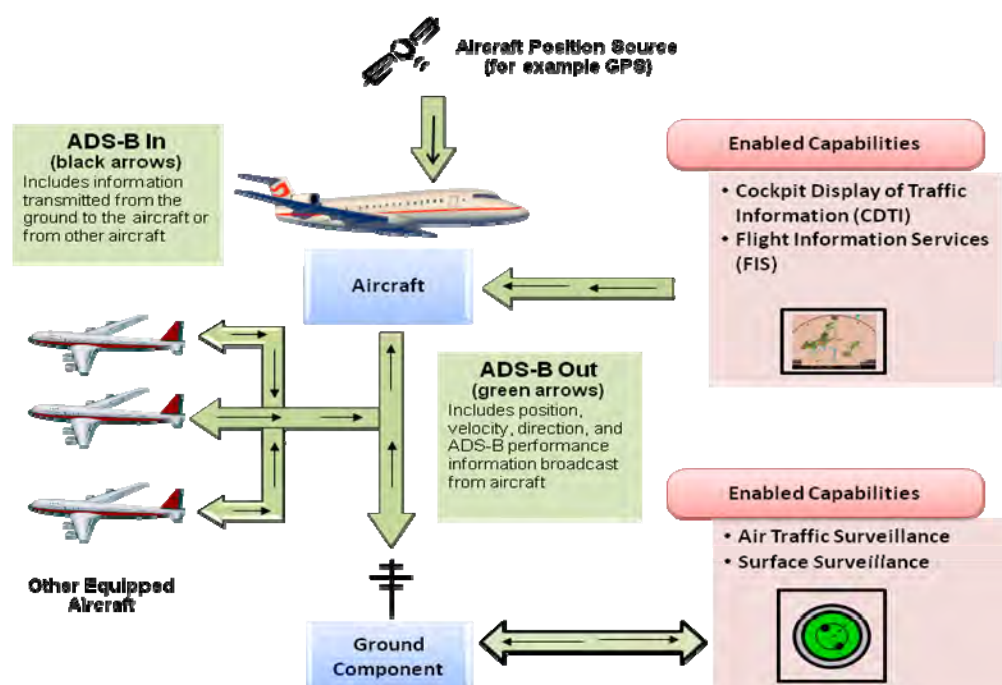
Aircraft Position Source
(for example GPS)

ADS-B In
(black arrows)
Includes information transmitted from the ground to the aircraft or from other aircraft

Enabled Capabilities

• Cockpit Display of Traffic Information (CDTI)
• Flight Information Services (FIS)

Aircraft

ADS-B Out
(green arrows)
Includes position, velocity, direction, and ADS-B performance information broadcast from aircraft

Enabled Capabilities

• Air Traffic Surveillance
• Surface Surveillance

Other Equipped Aircraft

Ground Component